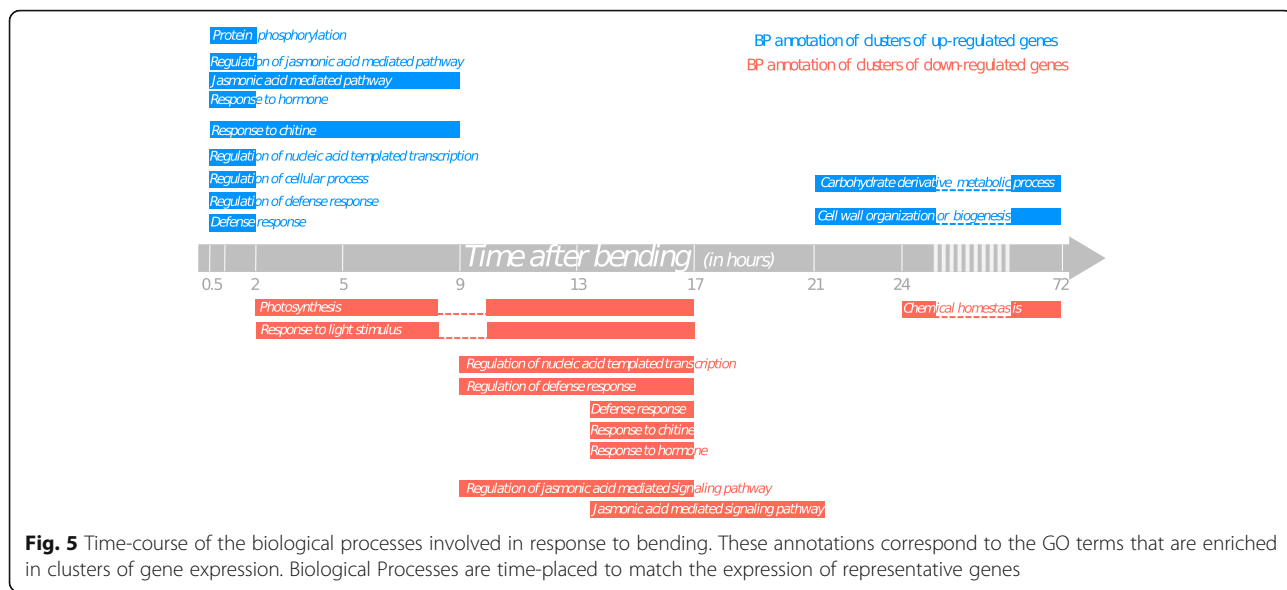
Protein phosphorylation
Regulation of jasmonic acid mediated pathway
Jasmonic acid mediated pathway
Response to hormone
Response to chitine
Regulation of nucleic acid templated transcription
Regulation of cellular process
Regulation of defense response
Defense response

BP annotation of clusters of up-regulated genes
BP annotation of clusters of down-regulated genes

Carbohydrate derivative metabolic process
Cell wall organization or biogenesis

Time after bending (in hours)

0.5 2 5 9 13 17 21 24 72

Photosynthesis
Response to light stimulus
Chemical homestasis
Regulation of nucleic acid templated transcription
Regulation of defense response
Defense response
Response to chitine
Response to hormone
Regulation of jasmonic acid mediated signaling pathway
Jasmonic acid mediated signaling pathway

**Fig. 5** Time-course of the biological processes involved in response to bending. These annotations correspond to the GO terms that are enriched in clusters of gene expression. Biological Processes are time-placed to match the expression of representative genes